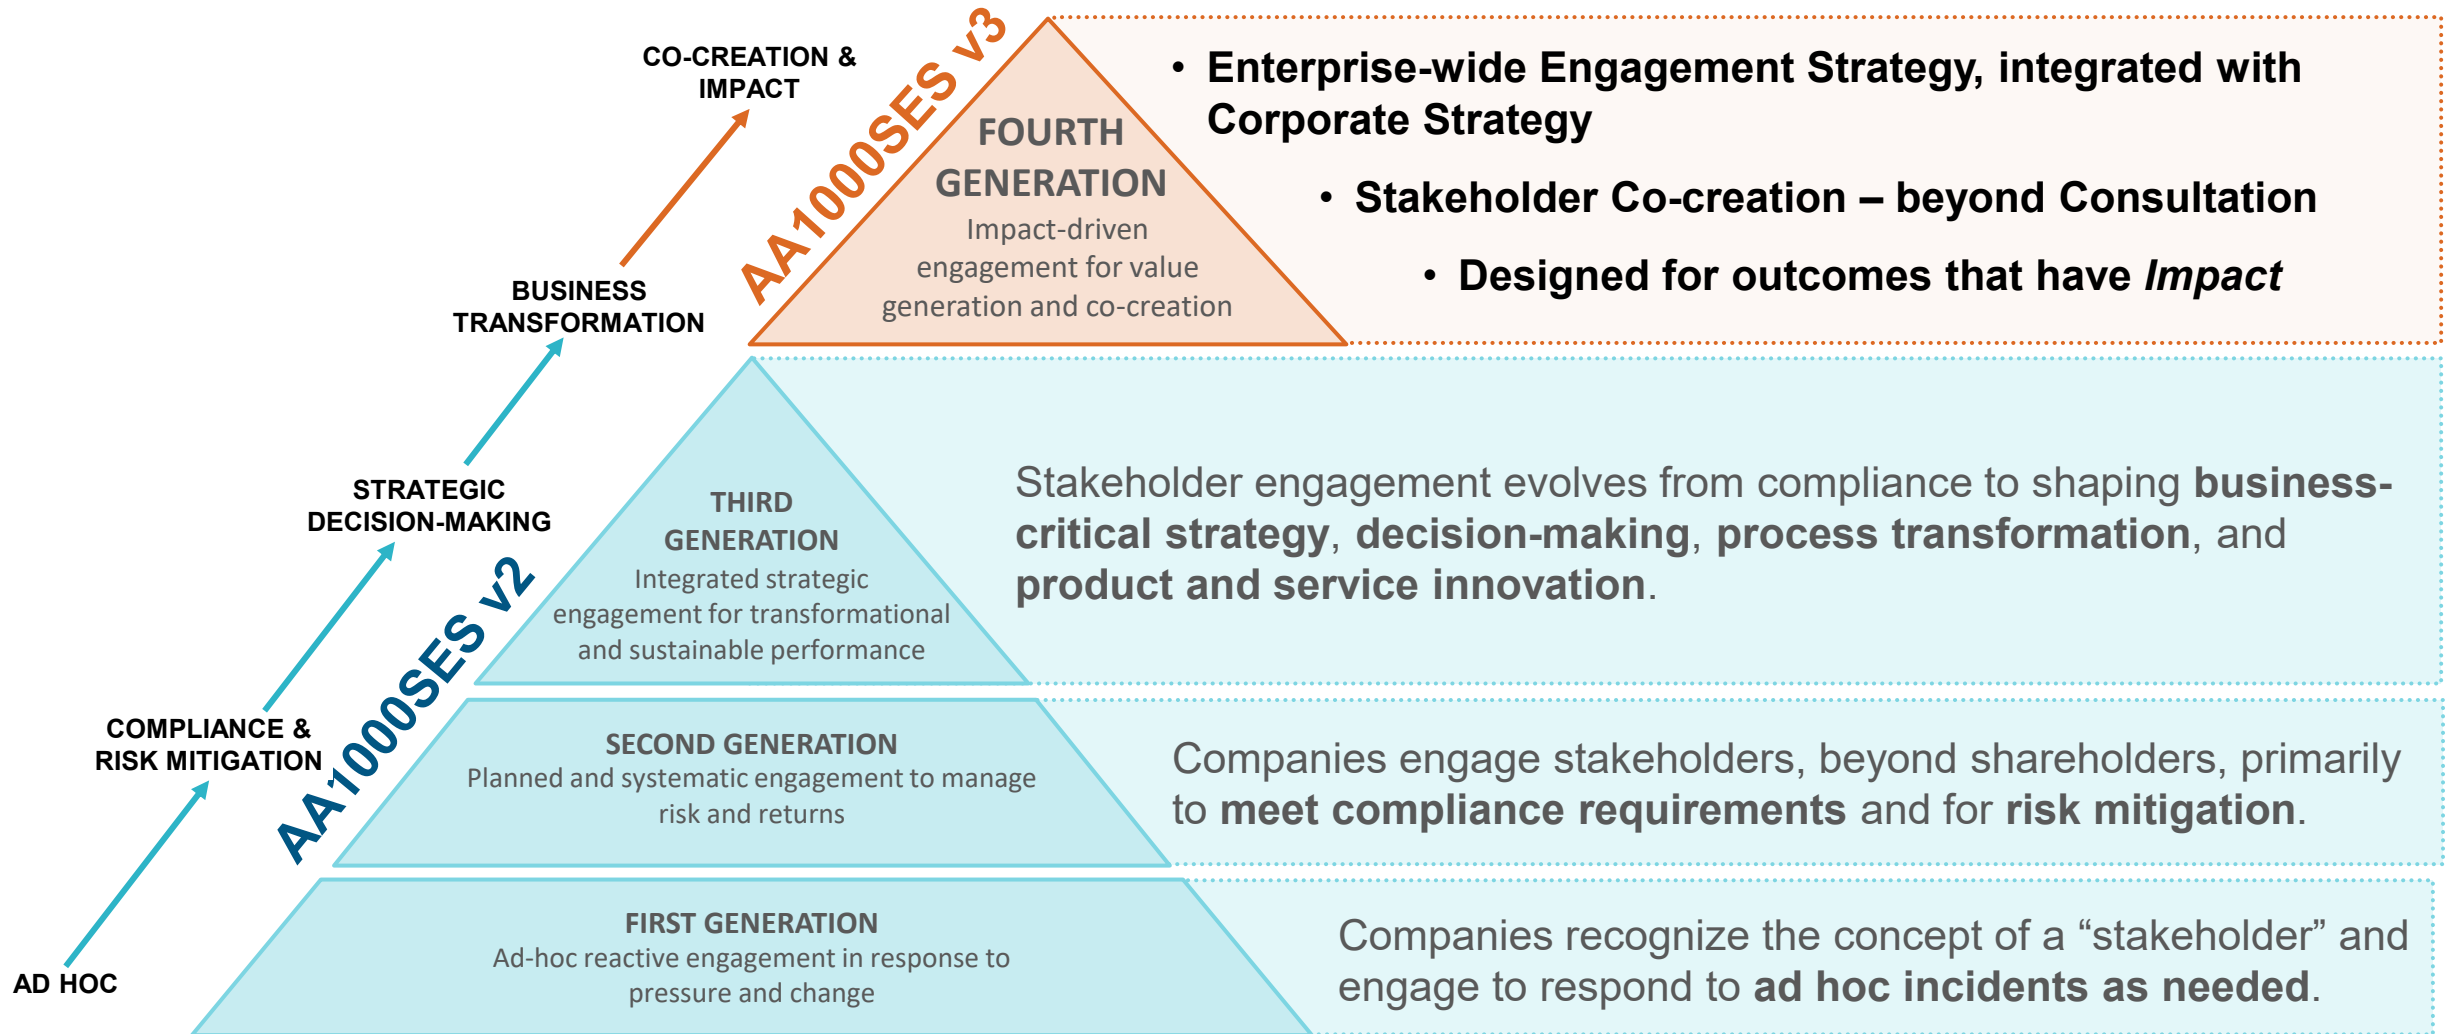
CO-CREATION & IMPACT

BUSINESS TRANSFORMATION

STRATEGIC DECISION-MAKING

COMPLIANCE & RISK MITIGATION

AD HOC

AA1000SES v3

AA1000SES v2

FOURTH GENERATION
Impact-driven engagement for value generation and co-creation

• Enterprise-wide Engagement Strategy, integrated with Corporate Strategy

• Stakeholder Co-creation – beyond Consultation

• Designed for outcomes that have *Impact*

THIRD GENERATION
Integrated strategic engagement for transformational and sustainable performance

Stakeholder engagement evolves from compliance to shaping **business-critical strategy**, **decision-making**, **process transformation**, and **product and service innovation**.

SECOND GENERATION
Planned and systematic engagement to manage risk and returns

Companies engage stakeholders, beyond shareholders, primarily to **meet compliance requirements** and for **risk mitigation**.

FIRST GENERATION
Ad-hoc reactive engagement in response to pressure and change

Companies recognize the concept of a “stakeholder” and engage to respond to **ad hoc incidents as needed**.